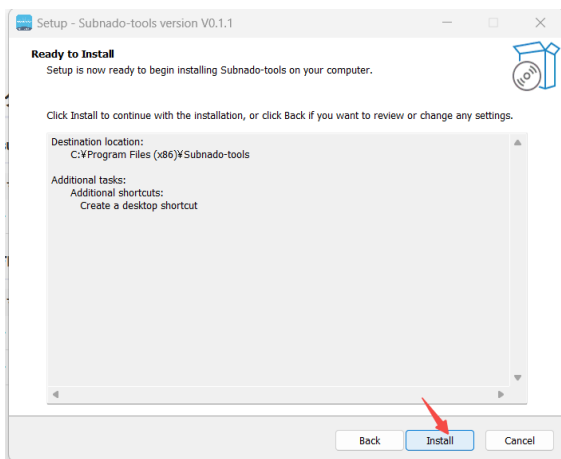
Setup - Subnado-tools version V0.1.1

Ready to Install
Setup is now ready to begin installing Subnado-tools on your computer.

Click Install to continue with the installation, or click Back if you want to review or change any settings.

Destination location:
C:¥Program Files (x86)¥Subnado-tools

Additional tasks:
Additional shortcuts:
Create a desktop shortcut

Back
Install
Cancel